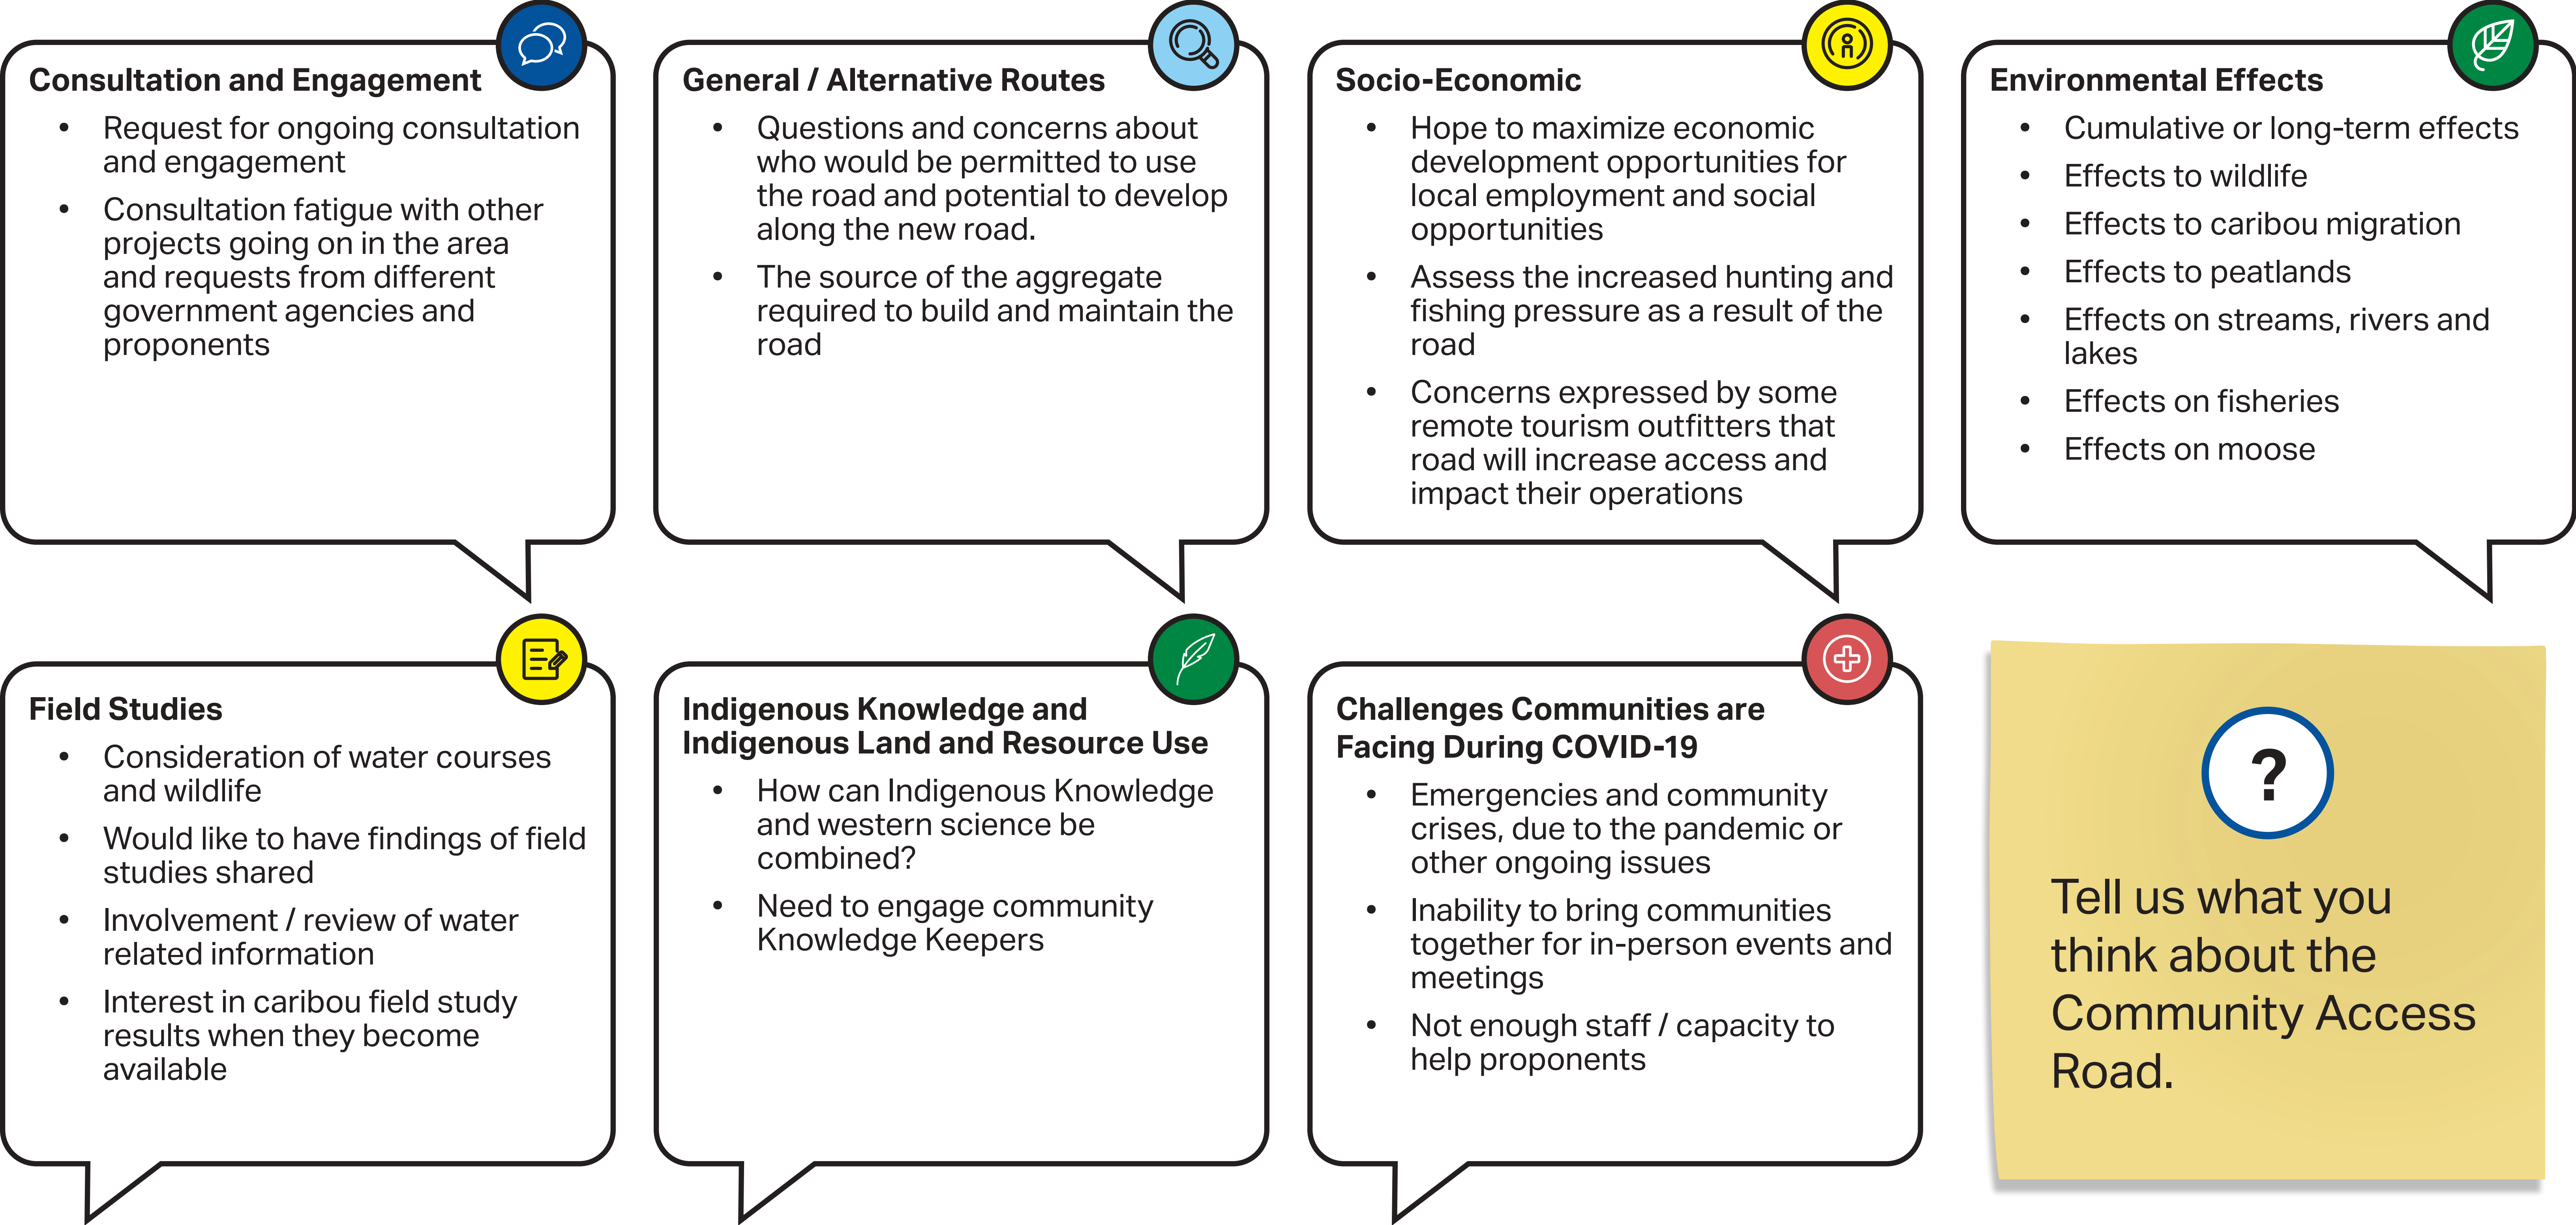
Consultation and Engagement

- Request for ongoing consultation and engagement
- Consultation fatigue with other projects going on in the area and requests from different government agencies and proponents

General / Alternative Routes

- Questions and concerns about who would be permitted to use the road and potential to develop along the new road.
- The source of the aggregate required to build and maintain the road

Socio-Economic

- Hope to maximize economic development opportunities for local employment and social opportunities
- Assess the increased hunting and fishing pressure as a result of the road
- Concerns expressed by some remote tourism outfitters that road will increase access and impact their operations

Environmental Effects

- Cumulative or long-term effects
- Effects to wildlife
- Effects to caribou migration
- Effects to peatlands
- Effects on streams, rivers and lakes
- Effects on fisheries
- Effects on moose

Field Studies

- Consideration of water courses and wildlife
- Would like to have findings of field studies shared
- Involvement / review of water related information
- Interest in caribou field study results when they become available

Indigenous Knowledge and Indigenous Land and Resource Use

- How can Indigenous Knowledge and western science be combined?
- Need to engage community Knowledge Keepers

Challenges Communities are Facing During COVID-19

- Emergencies and community crises, due to the pandemic or other ongoing issues
- Inability to bring communities together for in-person events and meetings
- Not enough staff / capacity to help proponents

?

Tell us what you think about the Community Access Road.